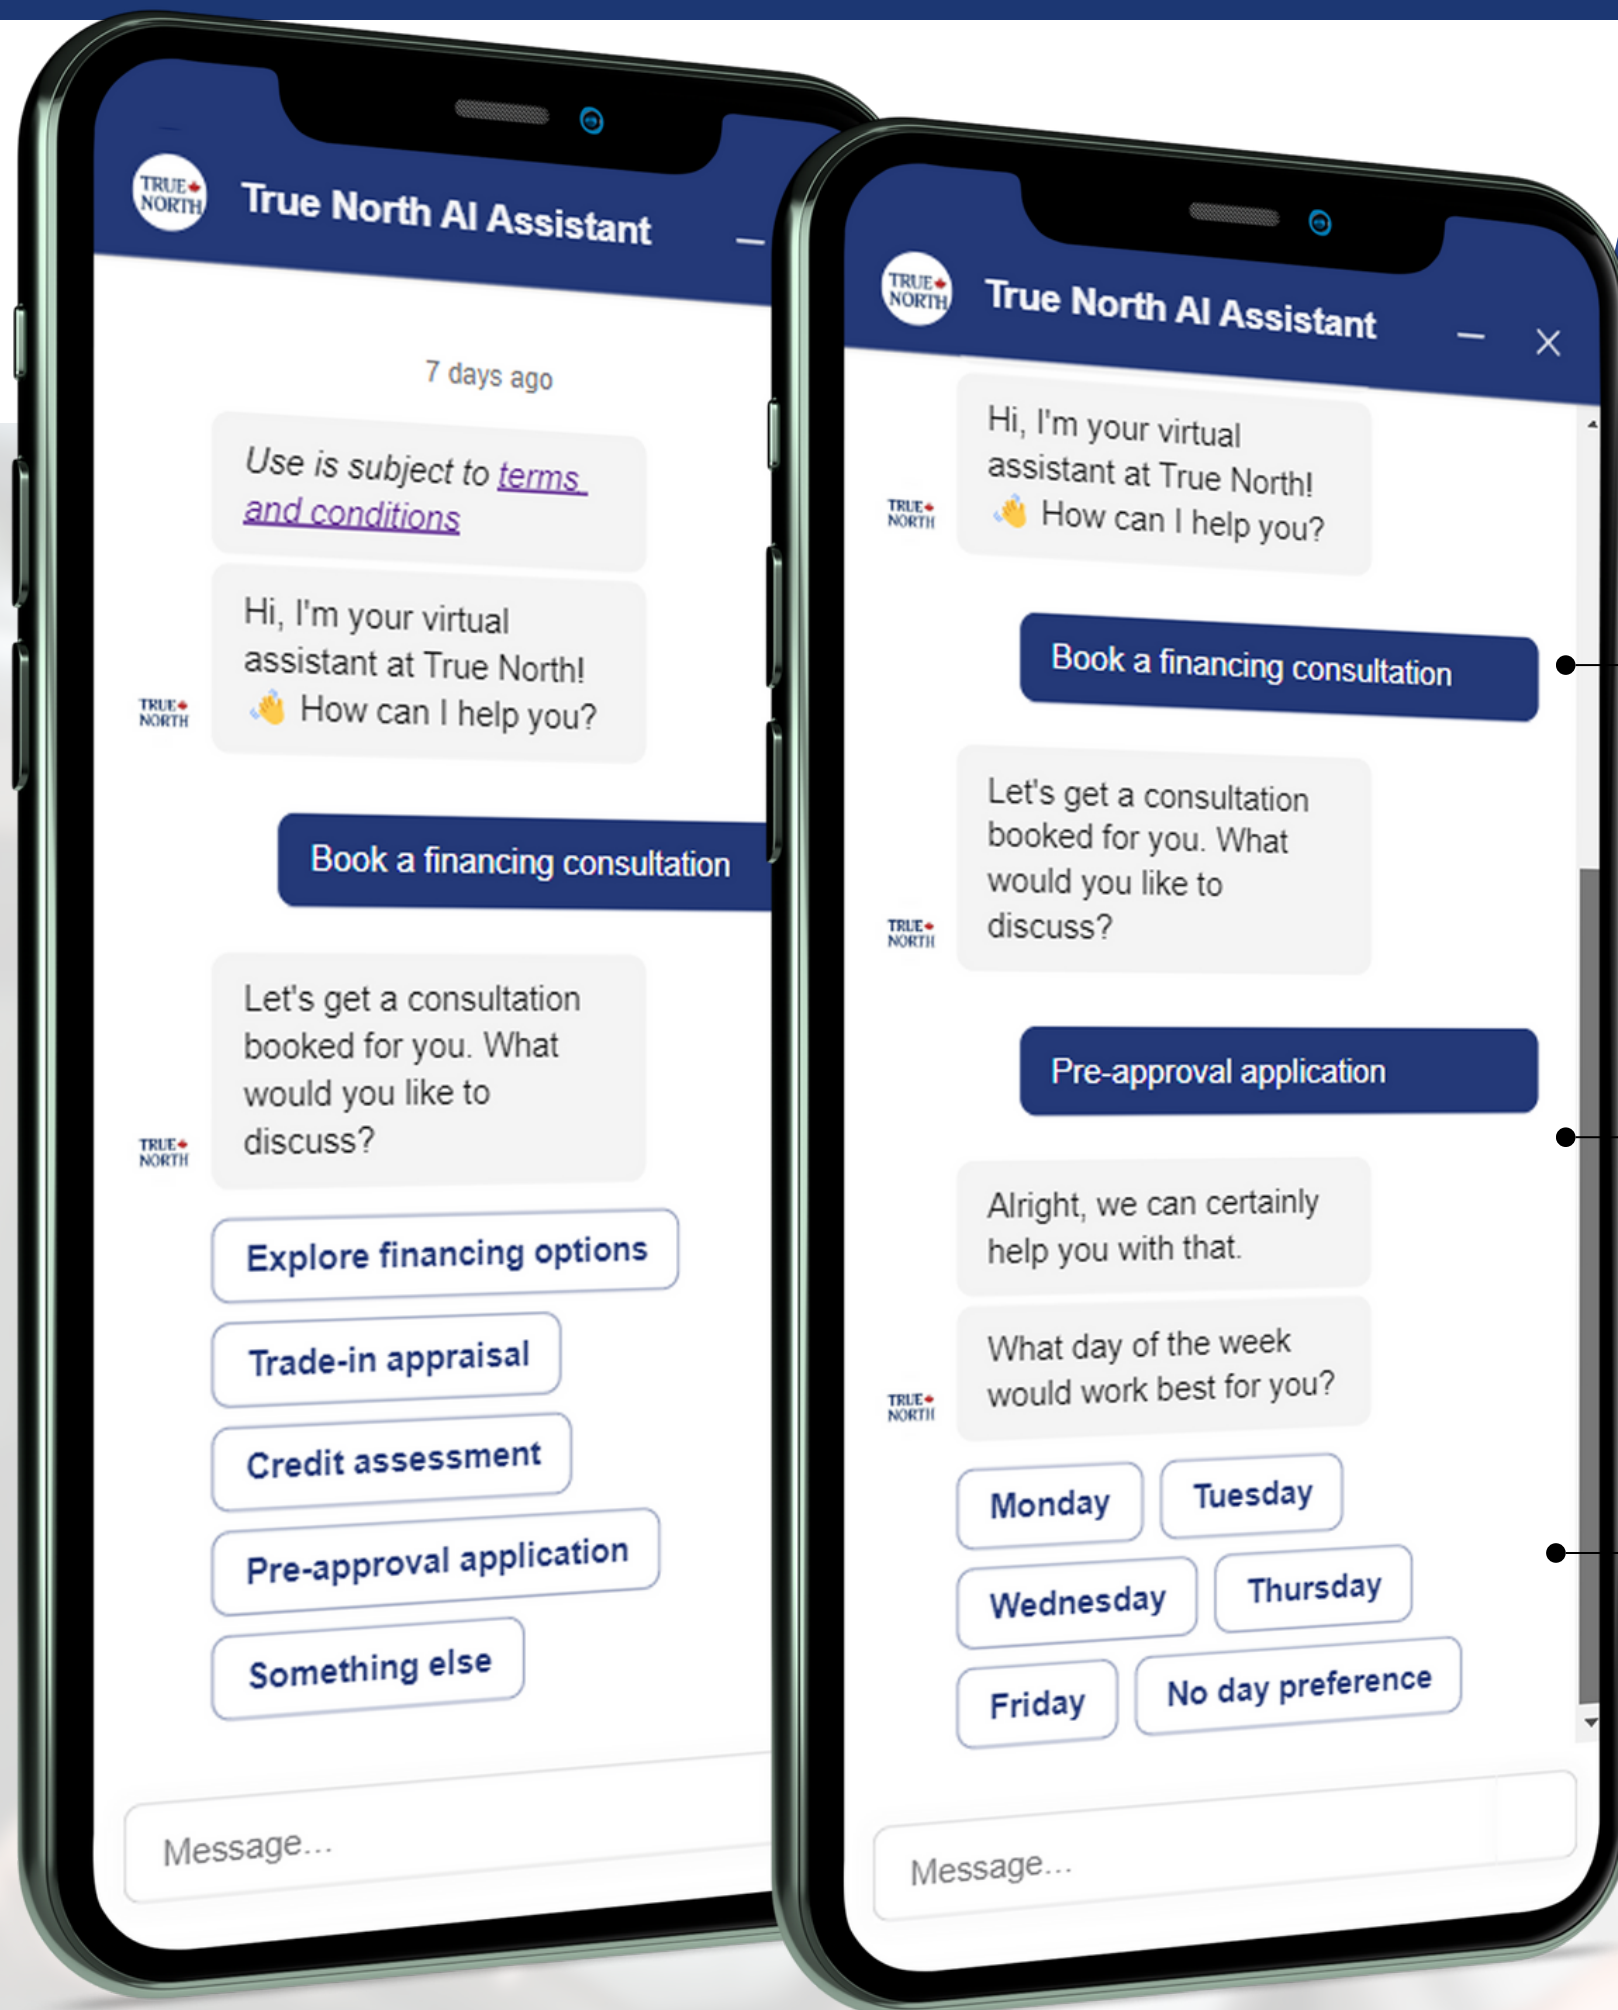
TRUE NORTH

True North AI Assistant

7 days ago

Use is subject to terms and conditions

TRUE NORTH

Hi, I'm your virtual assistant at True North! 👋 How can I help you?

Book a financing consultation

TRUE NORTH

Let's get a consultation booked for you. What would you like to discuss?

Explore financing options

Trade-in appraisal

Credit assessment

Pre-approval application

Something else

Message...

TRUE NORTH

True North AI Assistant

TRUE NORTH

Hi, I'm your virtual assistant at True North! 👋 How can I help you?

Book a financing consultation

TRUE NORTH

Let's get a consultation booked for you. What would you like to discuss?

Pre-approval application

Alright, we can certainly help you with that.

TRUE NORTH

What day of the week would work best for you?

Monday

Tuesday

Wednesday

Thursday

Friday

No day preference

Message...